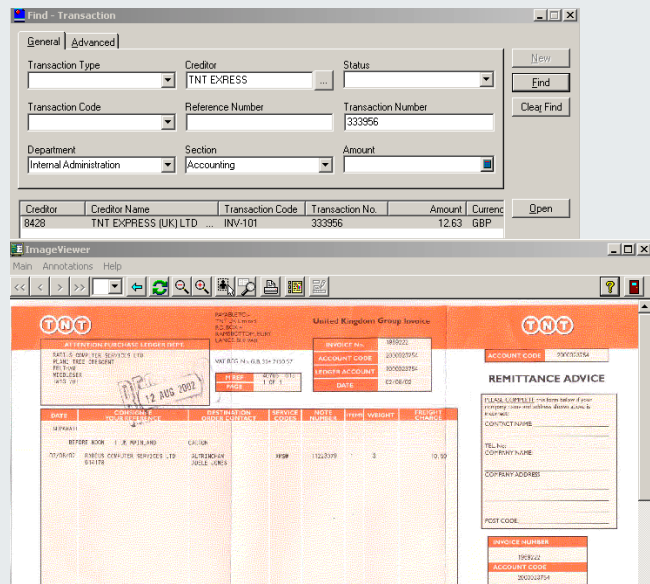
Find - Transaction

General | Advanced

Transaction Type
Creditor
TNT EXPRESS
Status
New
Find
Clear Find
Transaction Code
Reference Number
Transaction Number
333956
Department
Internal Administration
Section
Accounting
Amount

| Creditor | Creditor Name | Transaction Code | Transaction No. | Amount | Currenc |
|---|---|---|---|---|---|
| 8428 | TNT EXPRESS (UK) LTD ... | INV-101 | 333956 | 12.63 | GBP |

Open

ImageViewer
Main Annotations Help

TNT
United Kingdom Group Invoice
TNT
ATTENTION PURCHASE LEDGER DEPT
INVOICE No.
ACCOUNT CODE
LEDGER ACCOUNT
DATE
12 AUG 2002
ACCOUNT CODE
REMITTANCE ADVICE
DATE
CONSIGNEE YOUR REFERENCE
DESTINATION ORDER CONTACT
SERVICE CODES
NOTE NUMBER
ITEMS
WEIGHT
FREIGHT CHARGE
CONTACT NAME
TEL No.
COMPANY NAME
COMPANY ADDRESS
POST CODE
INVOICE NUMBER
ACCOUNT CODE
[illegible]